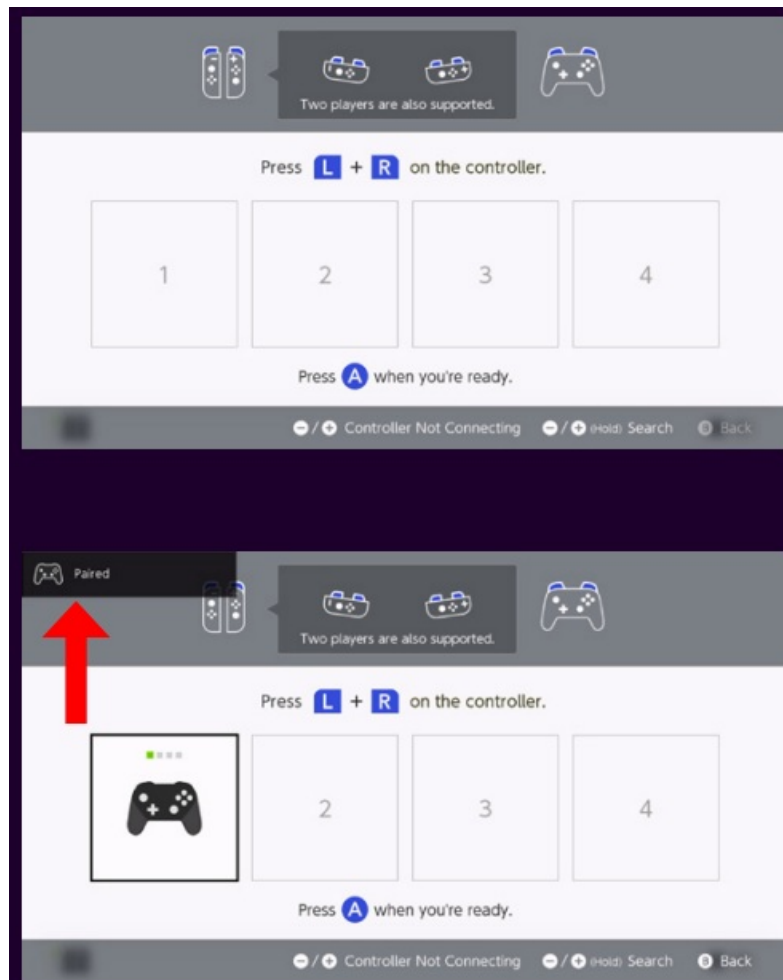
Two players are also supported.

Press L + R on the controller.

1

2

3

4

Press A when you're ready.

⊖/⊕ Controller Not Connecting ⊖/⊕ (Hold) Search B Back

Paired

Two players are also supported.

Press L + R on the controller.

2

3

4

Press A when you're ready.

⊖/⊕ Controller Not Connecting ⊖/⊕ (Hold) Search B Back